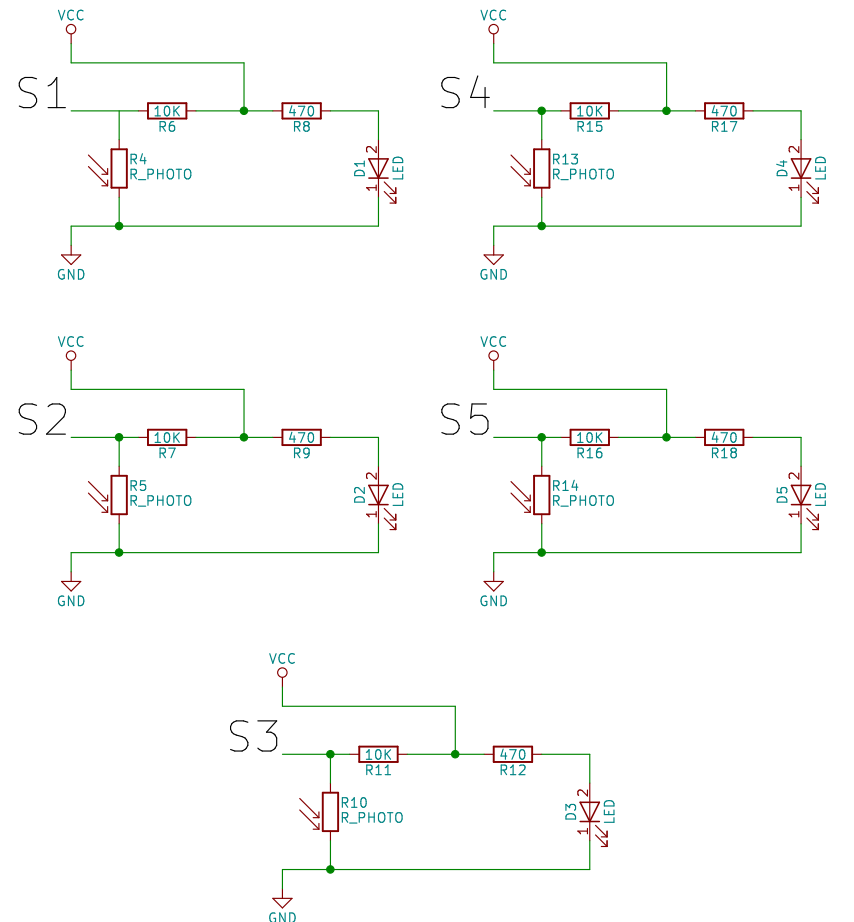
VCC
S1
10K
R6
470
R8
R4
R_PHOTO
D1
2
1
LED
GND

VCC
S4
10K
R15
470
R17
R13
R_PHOTO
D4
2
1
LED
GND

VCC
S2
10K
R7
470
R9
R5
R_PHOTO
D2
2
1
LED
GND

VCC
S5
10K
R16
470
R18
R14
R_PHOTO
D5
2
1
LED
GND

VCC
S3
10K
R11
470
R12
R10
R_PHOTO
D3
2
1
LED
GND